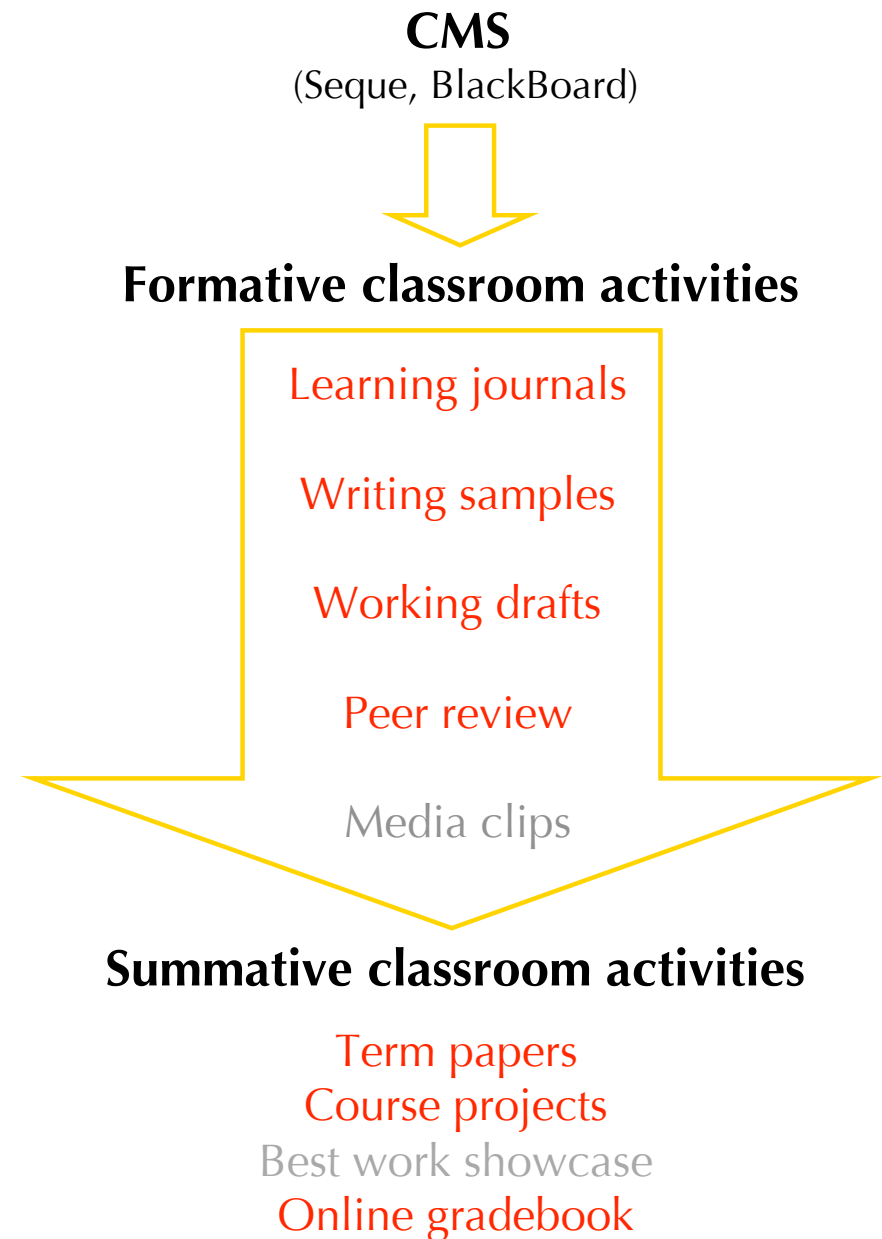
CMS
(Seque, BlackBoard)

Formative classroom activities

Learning journals

Writing samples

Working drafts

Peer review

Media clips

Summative classroom activities

Term papers
Course projects
Best work showcase
Online gradebook